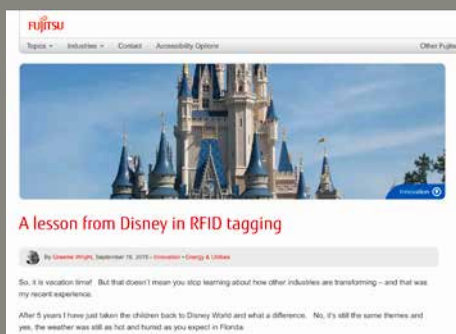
FUJITSU

Topics ▾ Industries ▾ Contact Accessibility Options Other Fujitsu

Innovation

A lesson from Disney in RFID tagging

By Graeme Wright, September 18, 2015 • Innovation • Energy & Utilities

So, it is vacation time! But that doesn't mean you stop learning about how other industries are transforming – and that was my recent experience.

After 5 years I have just taken the children back to Disney World and what a difference. No, it's still the same themes and yes, the weather was still as hot and humid as you expect in Florida.